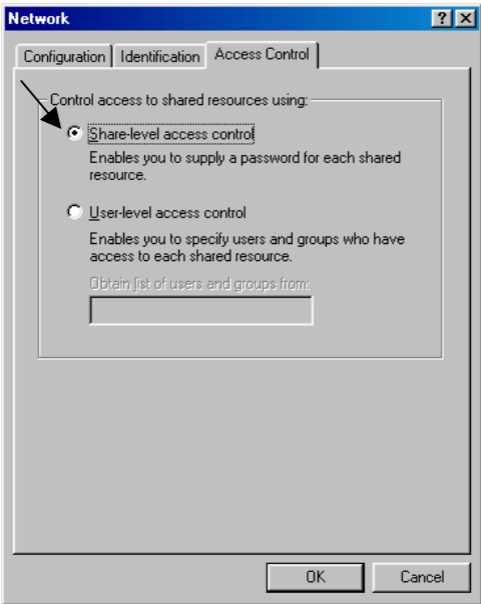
Network

?

Configuration | Identification | Access Control

Control access to shared resources using:

Share-level access control

Enables you to supply a password for each shared resource.

User-level access control

Enables you to specify users and groups who have access to each shared resource.

Obtain list of users and groups from:

OK

Cancel